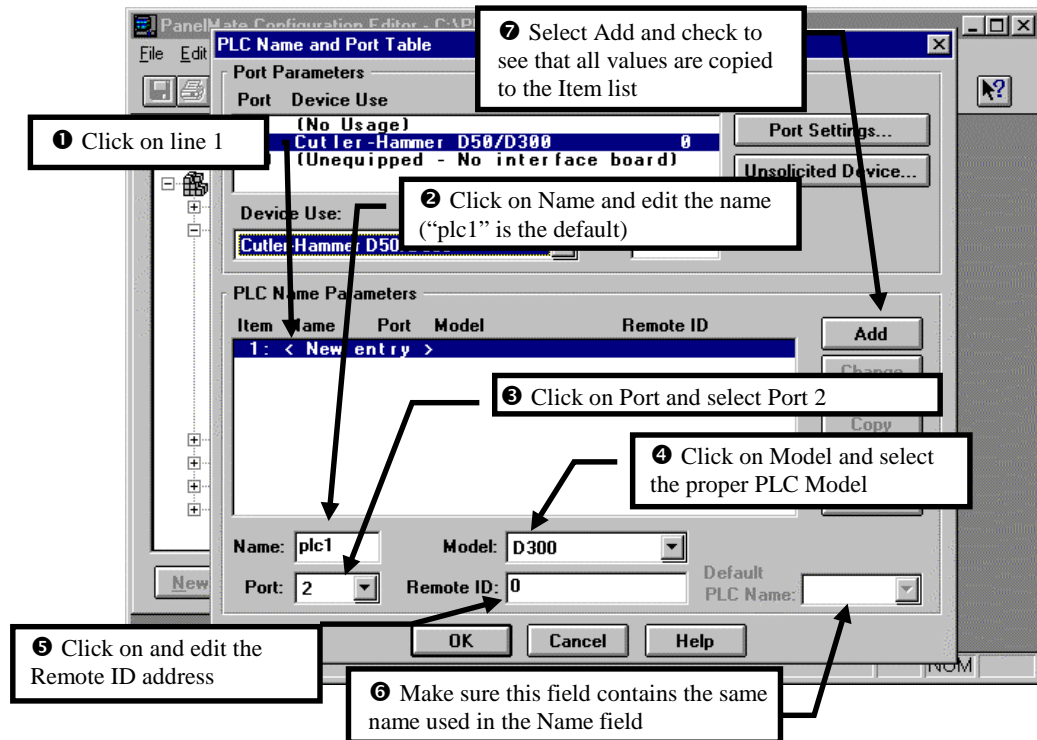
PanelMate Configuration Editor - C:\P

File Edit

PLC Name and Port Table

❼ Select Add and check to see that all values are copied to the Item list

Port Parameters

Port Device Use

(No Usage)

Cutler-Hammer D50/D300 0

(Unequipped - No interface board)

Port Settings...

Unsolicited Device...

❶ Click on line 1

Device Use:

❷ Click on Name and edit the name ("plc1" is the default)

Cutler-Hammer D50

PLC Name Parameters

Item Name Port Model Remote ID

1: < New entry >

Add

Change

❸ Click on Port and select Port 2

Copy

❹ Click on Model and select the proper PLC Model

Name: plc1

Model: D300

Port: 2

Remote ID: 0

Default PLC Name:

New

❺ Click on and edit the Remote ID address

OK

Cancel

Help

NUM

❻ Make sure this field contains the same name used in the Name field